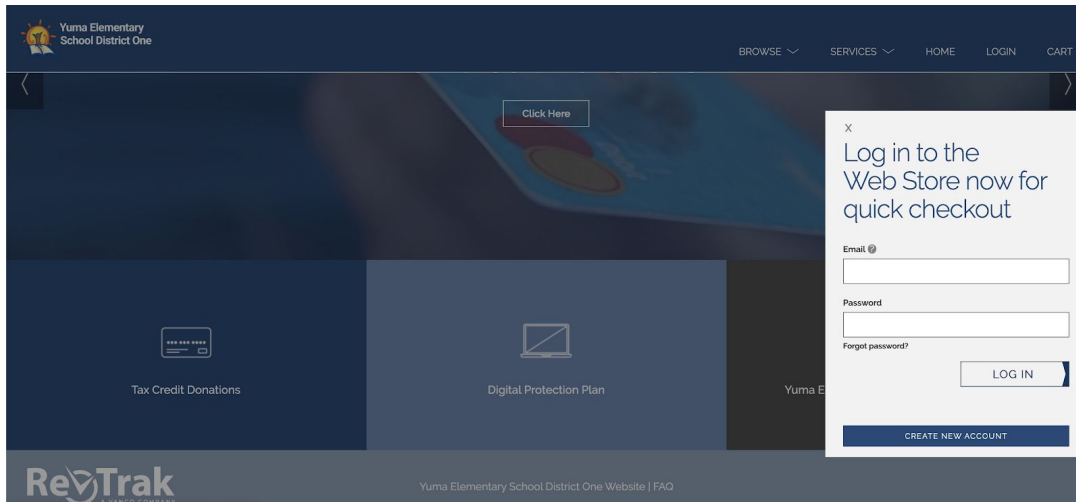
Yuma Elementary School District One

BROWSE
SERVICES
HOME
LOGIN
CART

Click Here

X
Log in to the Web Store now for quick checkout

Email

Password

Forgot password?

LOG IN

CREATE NEW ACCOUNT

Tax Credit Donations

Digital Protection Plan

Yuma E

RevTrak

Yuma Elementary School District One Website | FAQ